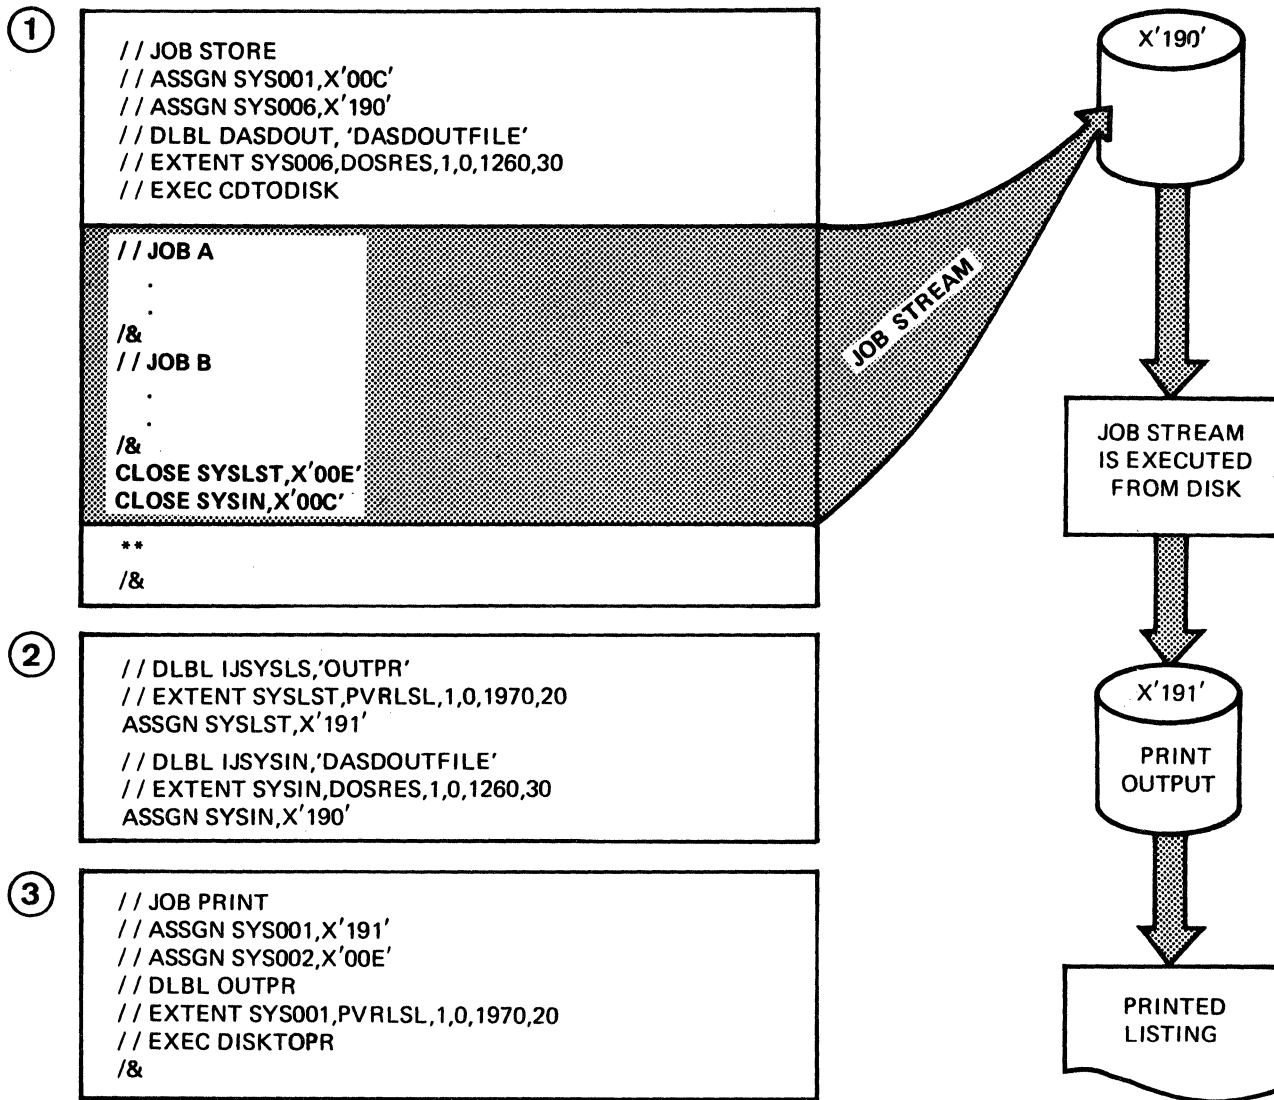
1

// JOB STORE
// ASSGN SYS001,X'00C'
// ASSGN SYS006,X'190'
// DLBL DASDOUT, 'DASDOUTFILE'
// EXTENT SYS006,DOSRES,1,0,1260,30
// EXEC CDTODISK

// JOB A
.
.
/&
// JOB B
.
.
/&
CLOSE SYSLST,X'00E'
CLOSE SYSIN,X'00C'

**
/&

JOB STREAM

X'190'

JOB STREAM IS EXECUTED FROM DISK

2

// DLBL IJSYSLS,'OUTPR'
// EXTENT SYSLST,PVRLSL,1,0,1970,20
ASSGN SYSLST,X'191'
// DLBL IJSYSIN,'DASDOUTFILE'
// EXTENT SYSIN,DOSRES,1,0,1260,30
ASSGN SYSIN,X'190'

X'191'

PRINT OUTPUT

3

// JOB PRINT
// ASSGN SYS001,X'191'
// ASSGN SYS002,X'00E'
// DLBL OUTPR
// EXTENT SYS001,PVRLSL,1,0,1970,20
// EXEC DISKTOPR
/&

PRINTED LISTING